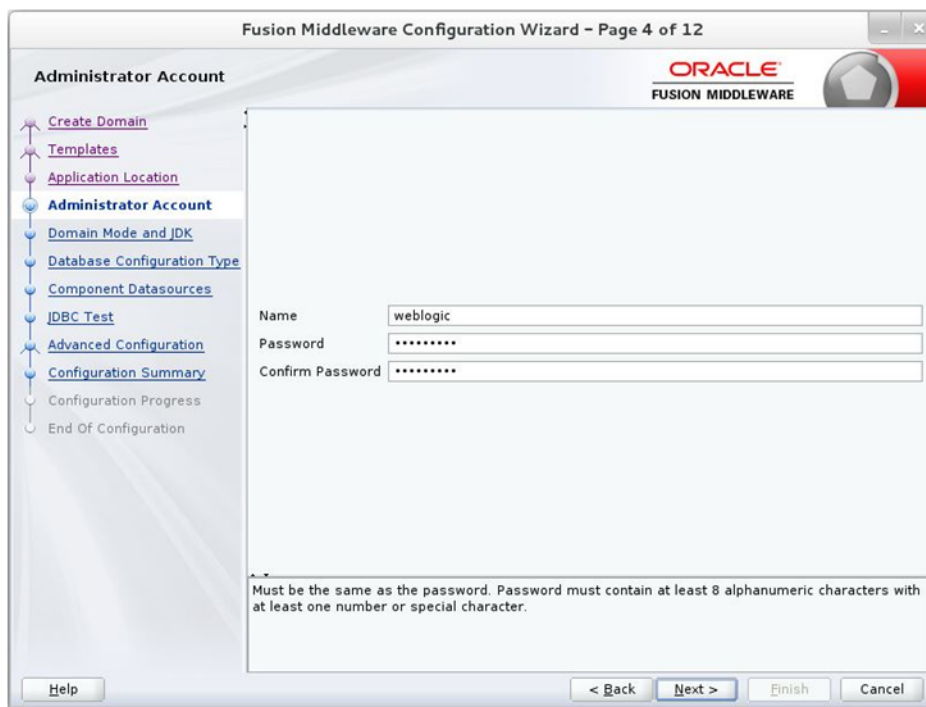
Fusion Middleware Configuration Wizard - Page 4 of 12

Administrator Account

ORACLE
FUSION MIDDLEWARE

Create Domain
Templates
Application Location
Administrator Account
Domain Mode and JDK
Database Configuration Type
Component Datasources
JDBC Test
Advanced Configuration
Configuration Summary
Configuration Progress
End Of Configuration

Name weblogic
Password •••••••••
Confirm Password •••••••••

Must be the same as the password. Password must contain at least 8 alphanumeric characters with at least one number or special character.

Help
< Back
Next >
Finish
Cancel